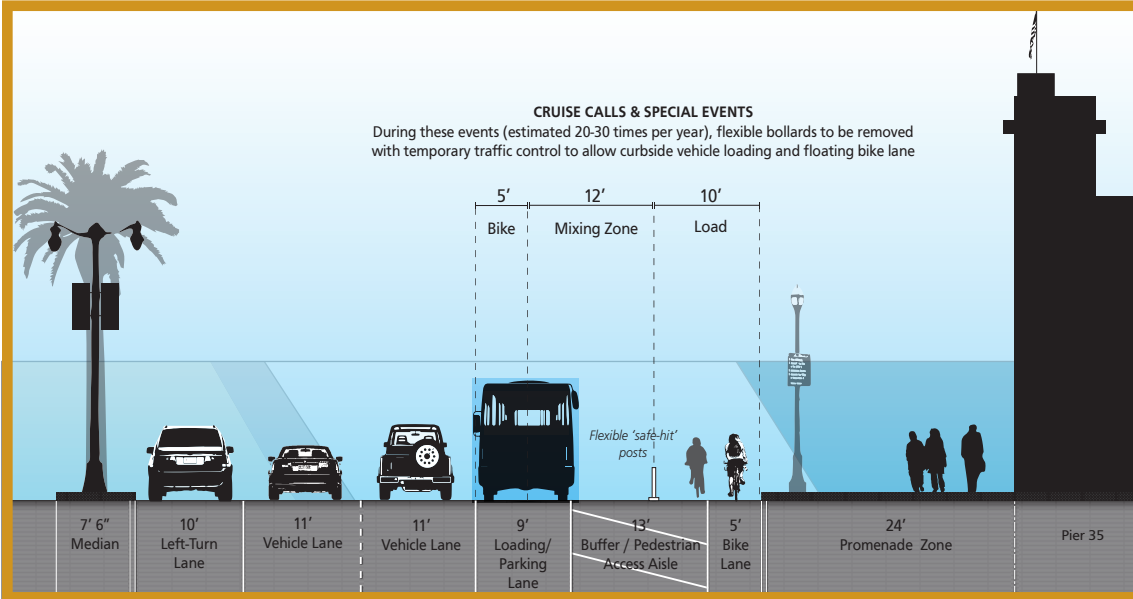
CRUISE CALLS & SPECIAL EVENTS
During these events (estimated 20-30 times per year), flexible bollards to be removed with temporary traffic control to allow curbside vehicle loading and floating bike lane

5′ Bike
12′ Mixing Zone
10′ Load

Flexible 'safe-hit' posts

7′ 6″ Median
10′ Left-Turn Lane
11′ Vehicle Lane
11′ Vehicle Lane
9′ Loading/ Parking Lane
13′ Buffer / Pedestrian Access Aisle
5′ Bike Lane
24′ Promenade Zone
Pier 35